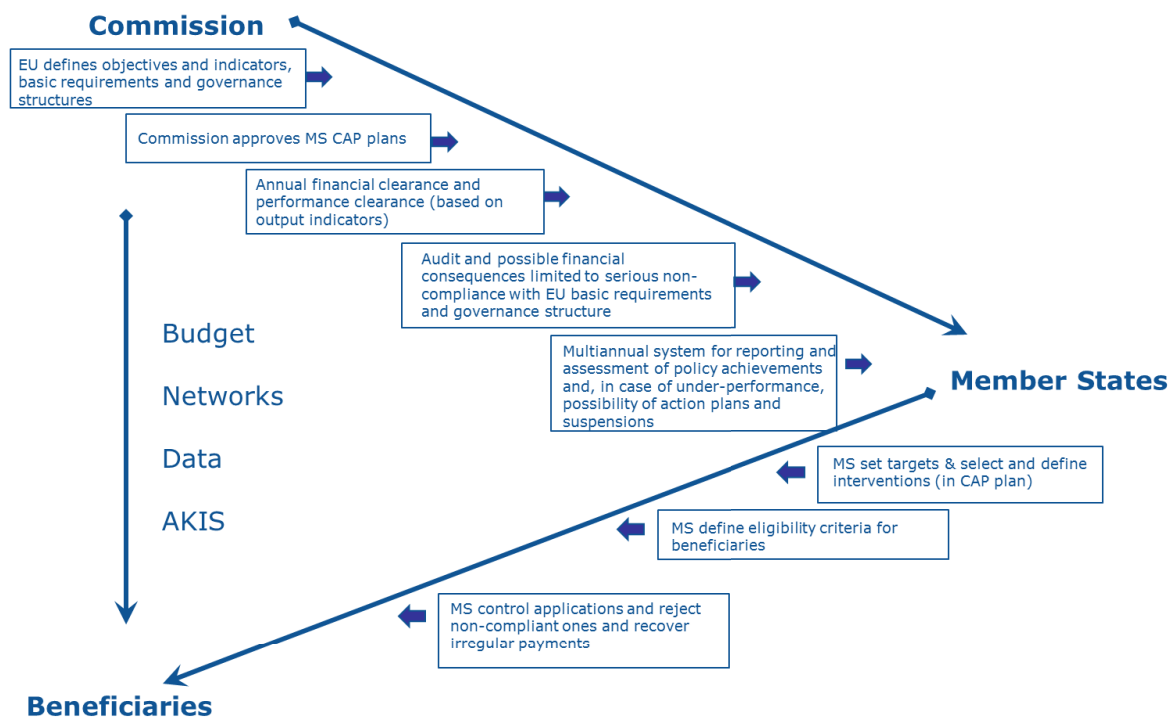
Commission

EU defines objectives and indicators, basic requirements and governance structures

Commission approves MS CAP plans

Annual financial clearance and performance clearance (based on output indicators)

Audit and possible financial consequences limited to serious non-compliance with EU basic requirements and governance structure

Multiannual system for reporting and assessment of policy achievements and, in case of under-performance, possibility of action plans and suspensions

Budget

Networks

Data

AKIS

Member States

MS set targets & select and define interventions (in CAP plan)

MS define eligibility criteria for beneficiaries

MS control applications and reject non-compliant ones and recover irregular payments

Beneficiaries